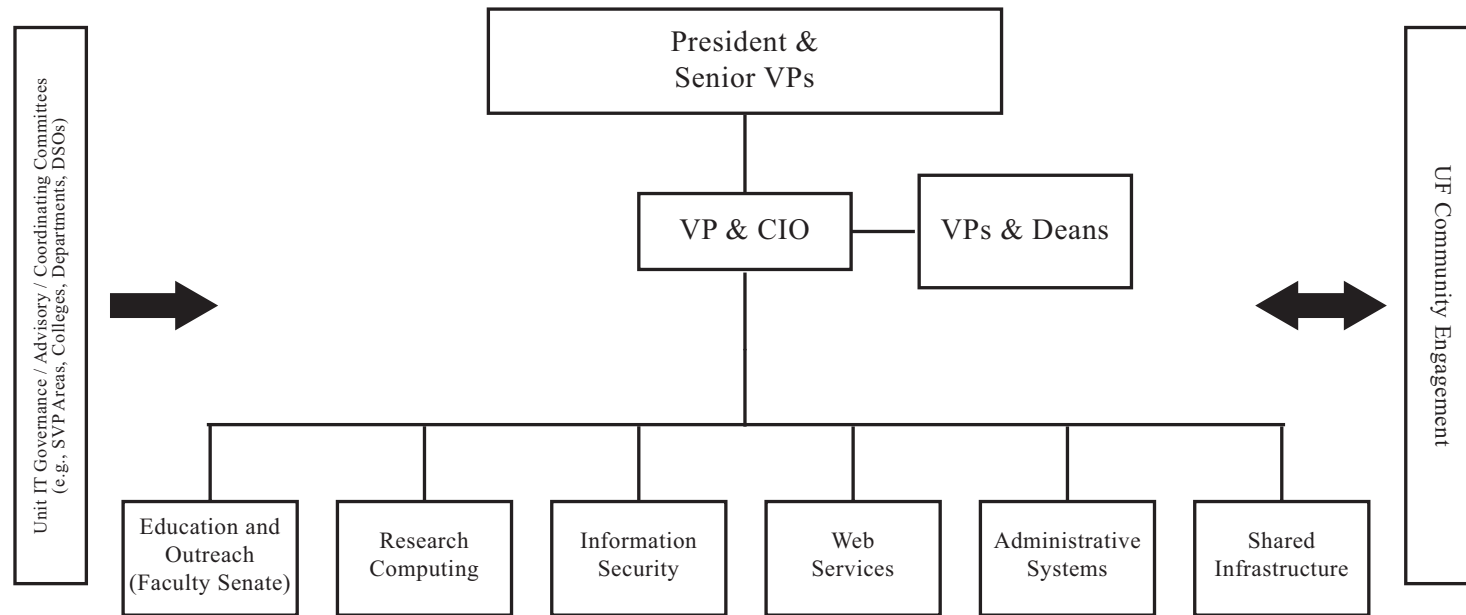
Unit IT Governance / Advisory / Coordinating Committees (e.g., SVP Areas, Colleges, Departments, DSOs)

President & Senior VPs

VP & CIO

VPs & Deans

UF Community Engagement

Education and Outreach (Faculty Senate)

Research Computing

Information Security

Web Services

Administrative Systems

Shared Infrastructure